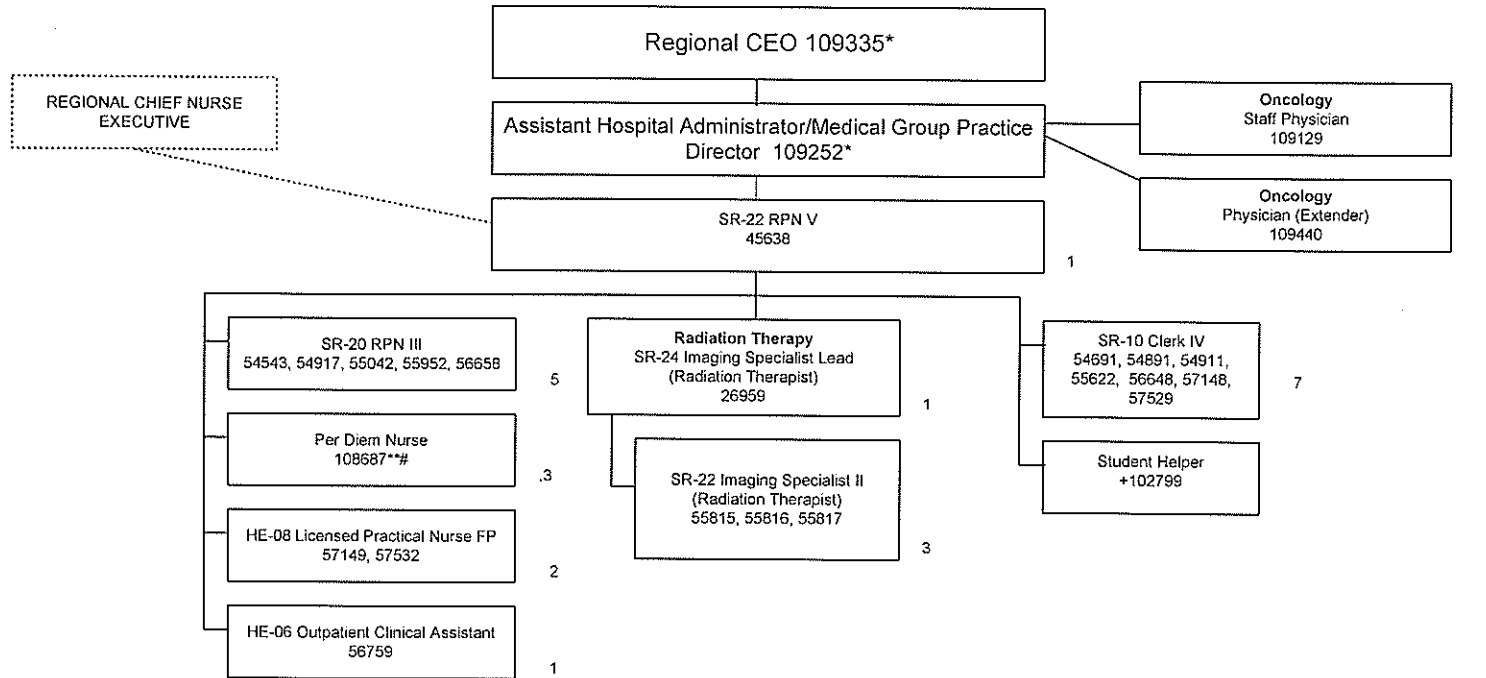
Regional CEO 109335*

REGIONAL CHIEF NURSE EXECUTIVE

Assistant Hospital Administrator/Medical Group Practice Director 109252*

Oncology
Staff Physician
109129

Oncology
Physician (Extender)
109440

SR-22 RPN V
45638

1

SR-20 RPN III
54543, 54917, 55042, 55952, 56658

5

Per Diem Nurse
108687**#

.3

HE-08 Licensed Practical Nurse FP
57149, 57532

2

HE-06 Outpatient Clinical Assistant
56759

1

Radiation Therapy
SR-24 Imaging Specialist Lead
(Radiation Therapist)
26959

1

SR-22 Imaging Specialist II
(Radiation Therapist)
55815, 55816, 55817

3

SR-10 Clerk IV
54691, 54891, 54911, 55622, 56648, 57148, 57529

7

Student Helper
+102799